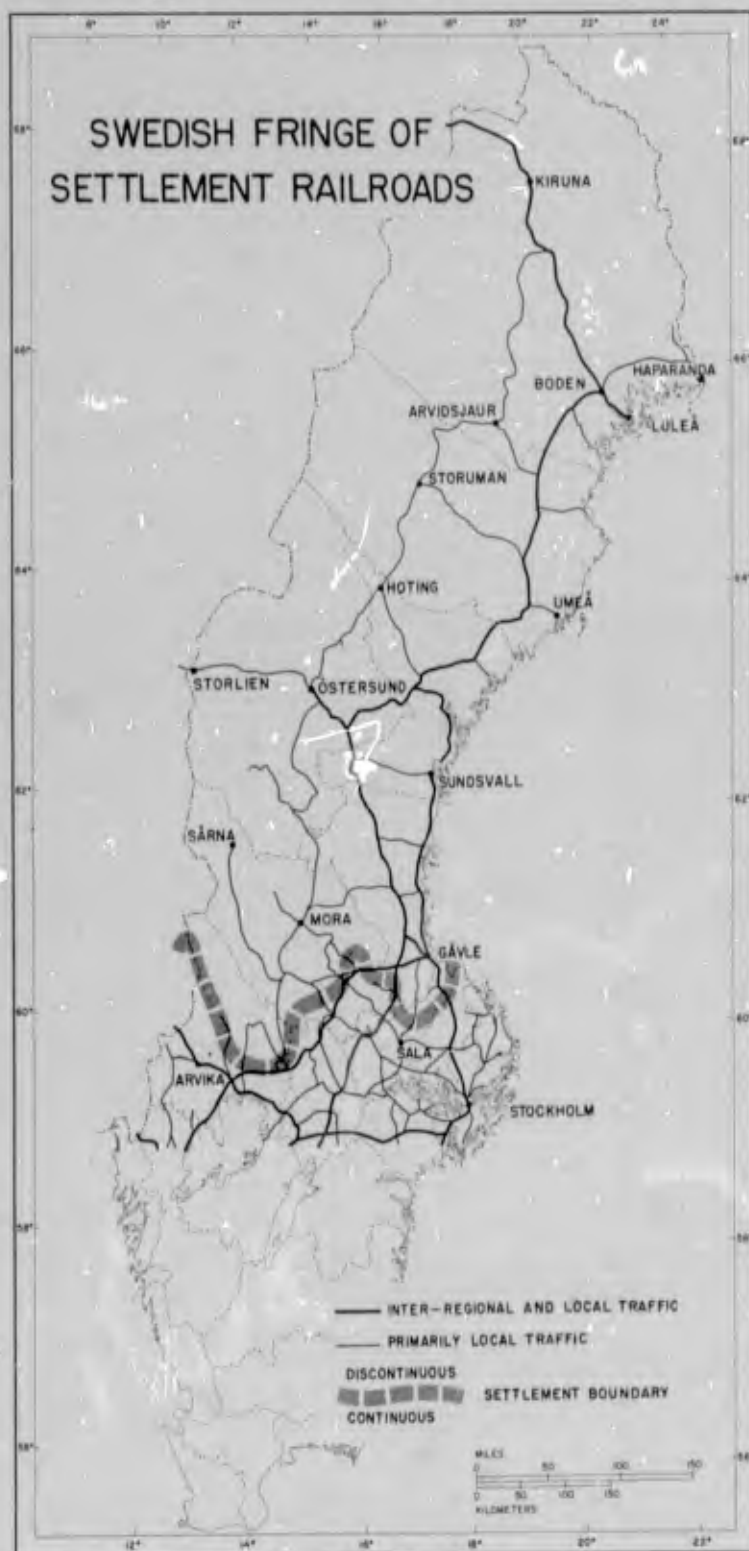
8° 10° 12° 14° 16° 18° 20° 22° 24°

SWEDISH FRINGE OF SETTLEMENT RAILROADS

68° 68°

KIRUNA

66° 66°

HAPARANDA

BODEN

LULEÅ

ARVIDSJAUR

STORUMAN

64° 64°

HOTING

UMEÅ

STORLIEN

ÖSTERSUND

62° 62°

SUNDSVALL

SÅRNA

MORA

GÄVLE

60° 60°

SALA

ARVIKA

STOCKHOLM

58° 58°

INTER-REGIONAL AND LOCAL TRAFFIC

PRIMARILY LOCAL TRAFFIC

DISCONTINUOUS

SETTLEMENT BOUNDARY

CONTINUOUS

56° 56°

MILES
0 50 100 150
0 50 100 150
KILOMETERS

12° 14° 16° 18° 20° 22°